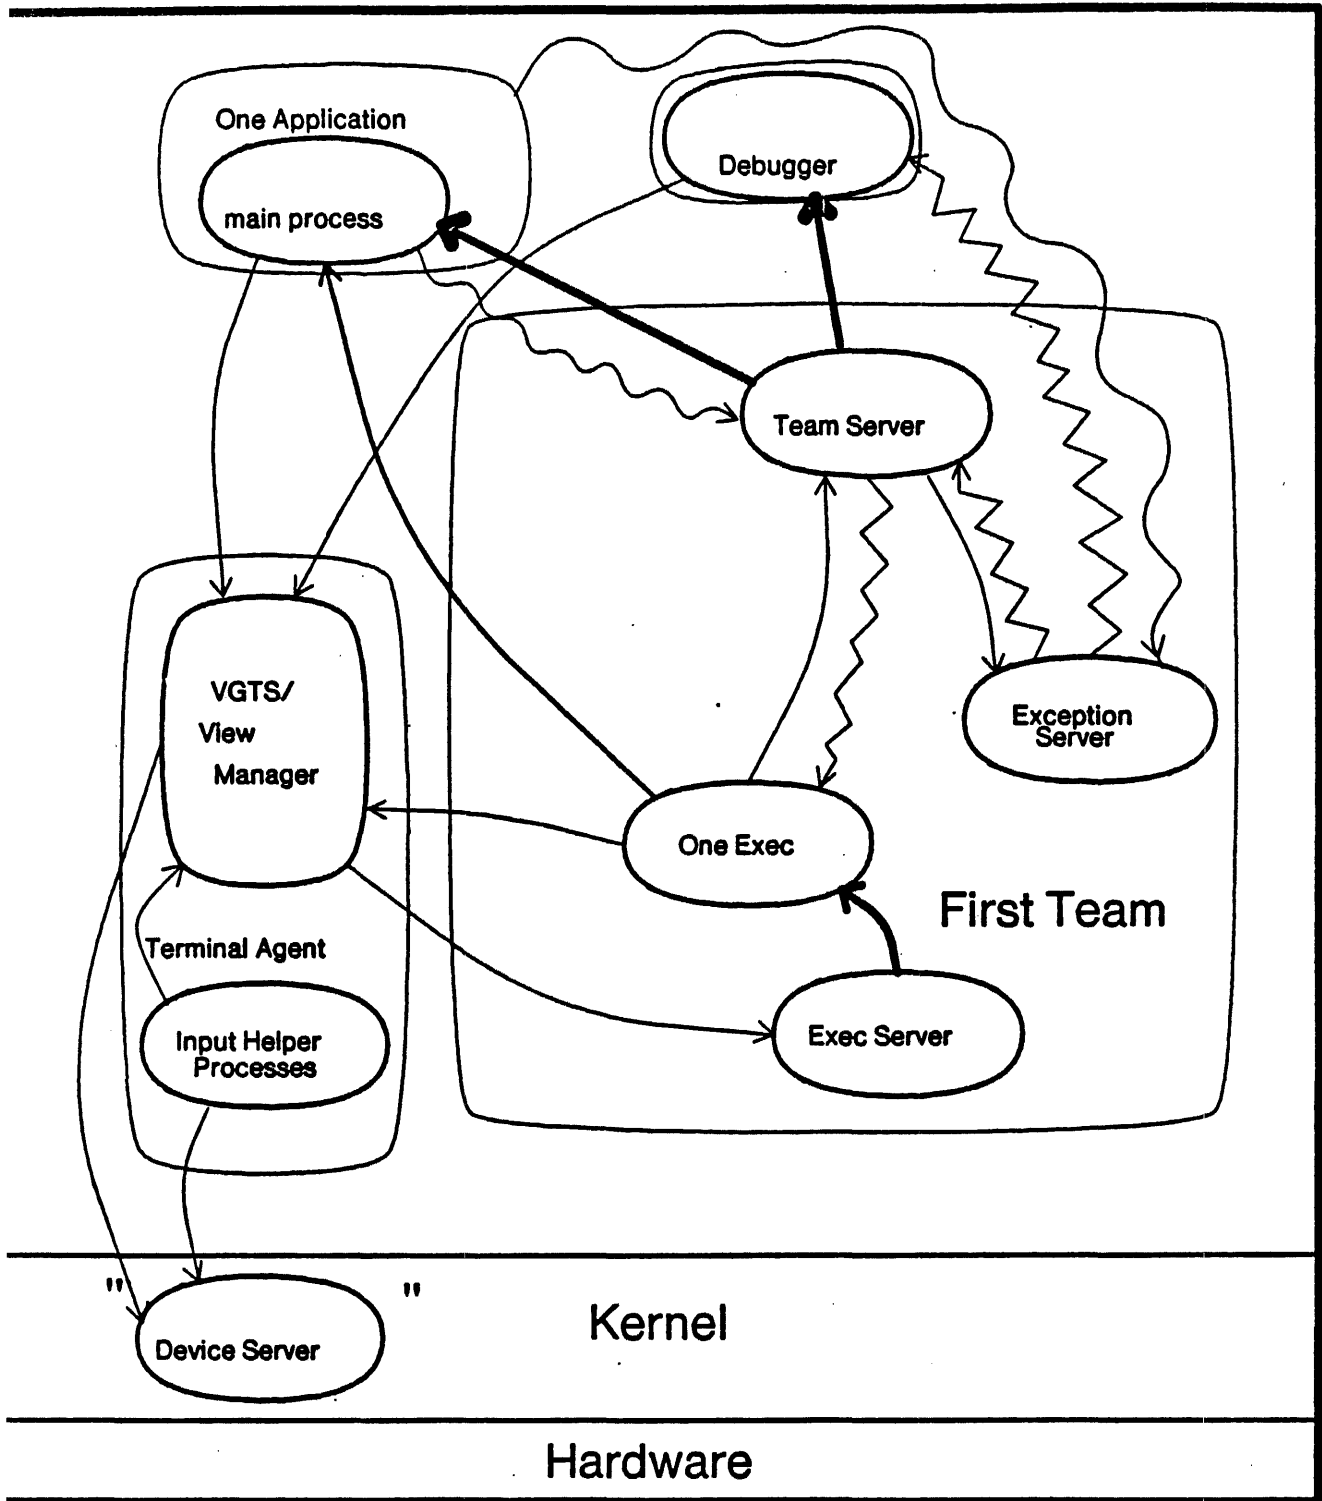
One Application

main process

Debugger

Team Server

VGTS/
View
Manager

Exception Server

One Exec

First Team

Terminal Agent

Input Helper Processes

Exec Server

" Device Server "

Kernel

Hardware